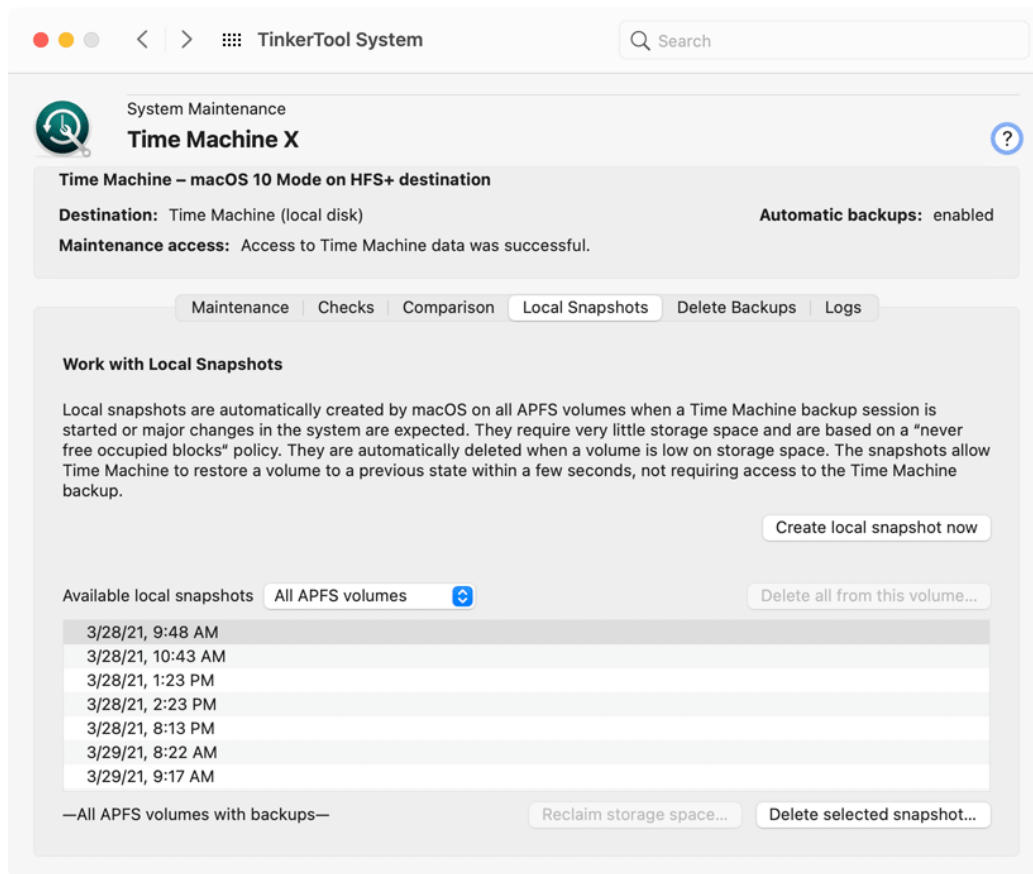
TinkerTool System

Search

System Maintenance

Time Machine X

?

Time Machine – macOS 10 Mode on HFS+ destination

Destination: Time Machine (local disk)

Automatic backups: enabled

Maintenance access: Access to Time Machine data was successful.

Maintenance | Checks | Comparison | Local Snapshots | Delete Backups | Logs

Work with Local Snapshots

Local snapshots are automatically created by macOS on all APFS volumes when a Time Machine backup session is started or major changes in the system are expected. They require very little storage space and are based on a "never free occupied blocks" policy. They are automatically deleted when a volume is low on storage space. The snapshots allow Time Machine to restore a volume to a previous state within a few seconds, not requiring access to the Time Machine backup.

Create local snapshot now

Available local snapshots All APFS volumes

Delete all from this volume...

3/28/21, 9:48 AM
3/28/21, 10:43 AM
3/28/21, 1:23 PM
3/28/21, 2:23 PM
3/28/21, 8:13 PM
3/29/21, 8:22 AM
3/29/21, 9:17 AM

—All APFS volumes with backups—

Reclaim storage space...

Delete selected snapshot...